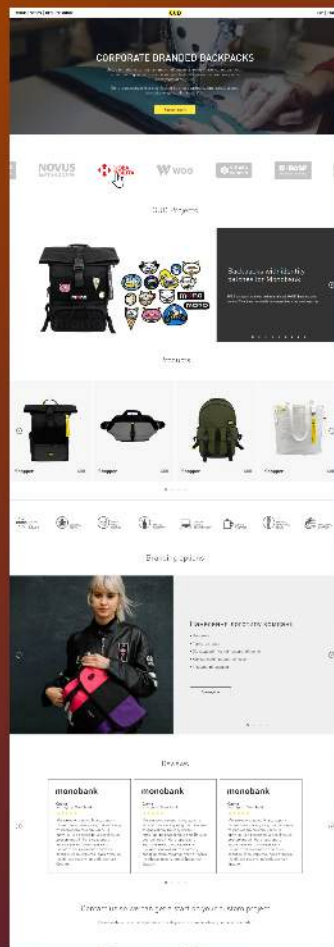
CORPORATE BRANDED BACKPACKS

NOVUS

Woo

Our Projects

Backpacks with identity release for Monobank

mono

Products

Branding options

Reviews

monobank

monobank

monobank

Contact us so we can get started on your custom project